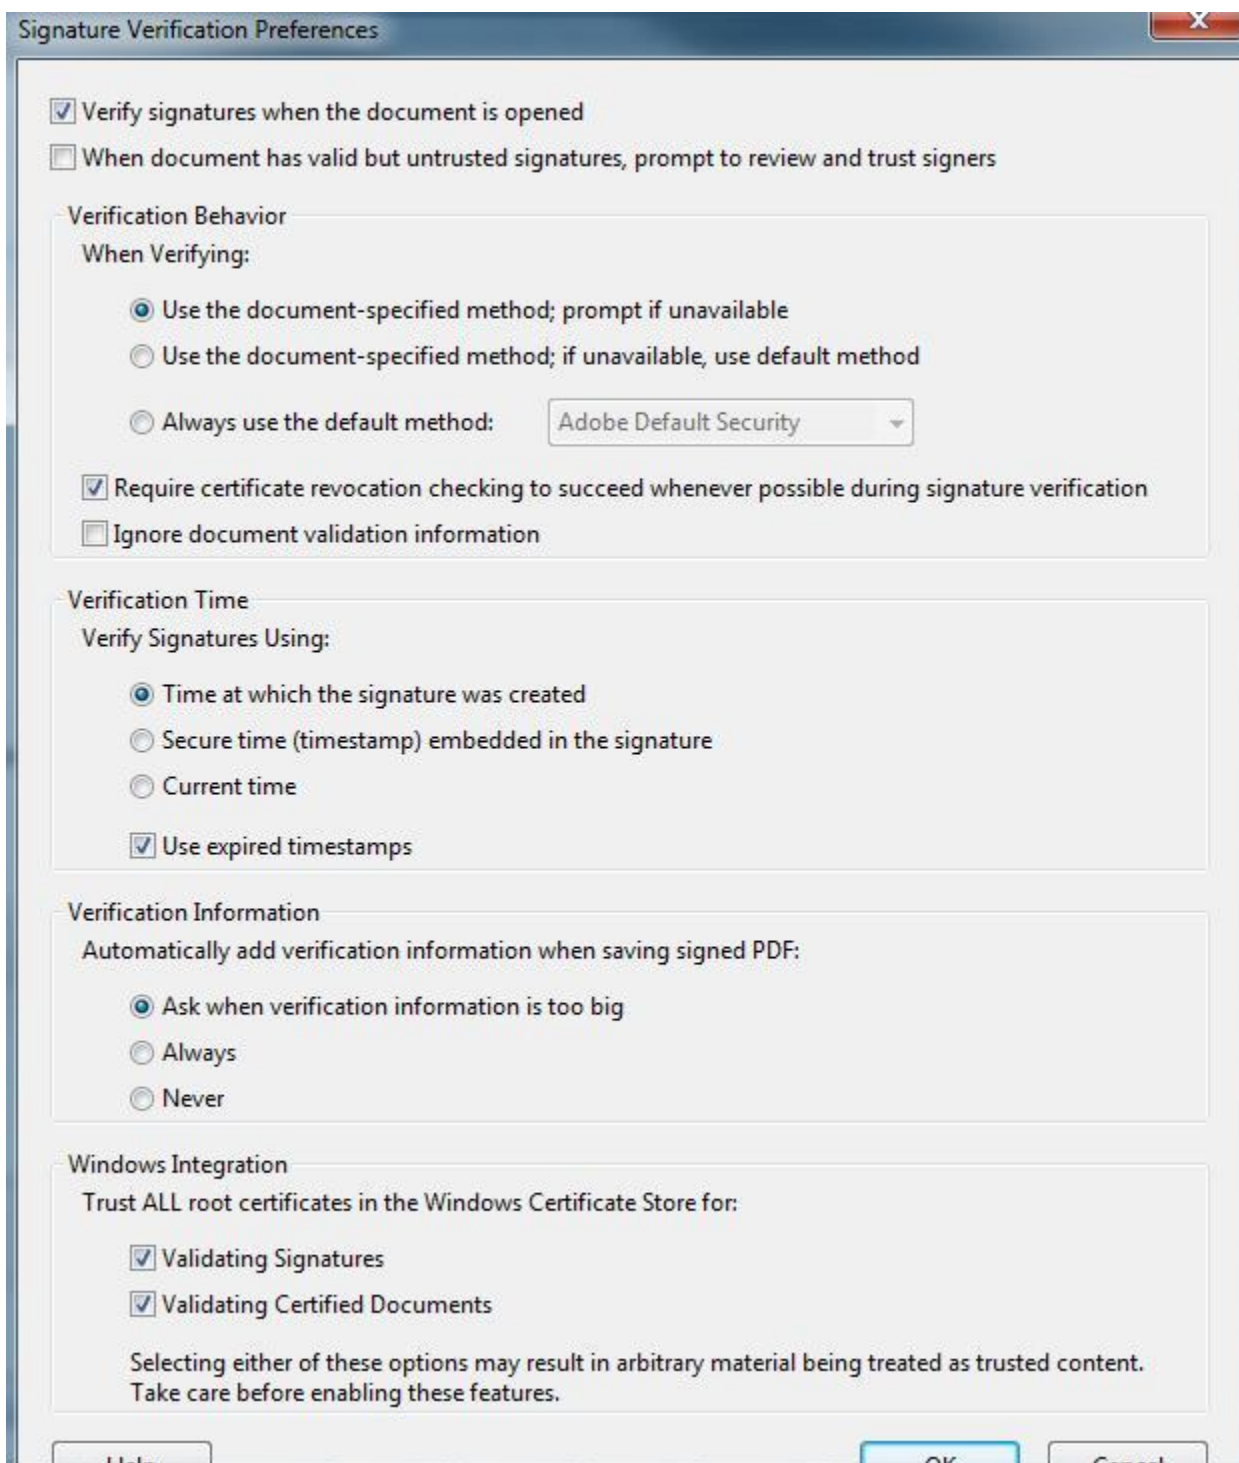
Signature Verification Preferences

Verify signatures when the document is opened

When document has valid but untrusted signatures, prompt to review and trust signers

Verification Behavior

When Verifying:

Use the document-specified method; prompt if unavailable

Use the document-specified method; if unavailable, use default method

Always use the default method: Adobe Default Security

Require certificate revocation checking to succeed whenever possible during signature verification

Ignore document validation information

Verification Time

Verify Signatures Using:

Time at which the signature was created

Secure time (timestamp) embedded in the signature

Current time

Use expired timestamps

Verification Information

Automatically add verification information when saving signed PDF:

Ask when verification information is too big

Always

Never

Windows Integration

Trust ALL root certificates in the Windows Certificate Store for:

Validating Signatures

Validating Certified Documents

Selecting either of these options may result in arbitrary material being treated as trusted content. Take care before enabling these features.

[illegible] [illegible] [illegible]